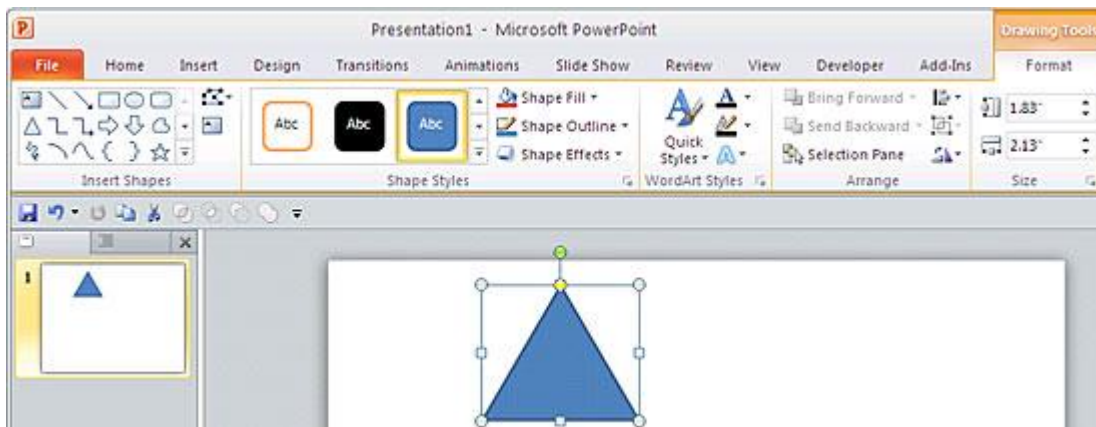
Presentation1 - Microsoft PowerPoint

Drawing Tools

File Home Insert Design Transitions Animations Slide Show Review View Developer Add-Ins Format

Abc Abc Abc

Shape Fill

Shape Outline

Shape Effects

Quick Styles

Bring Forward

Send Backward

Selection Pane

1.83"

2.13"

Insert Shapes

Shape Styles

WordArt Styles

Arrange

Size

1